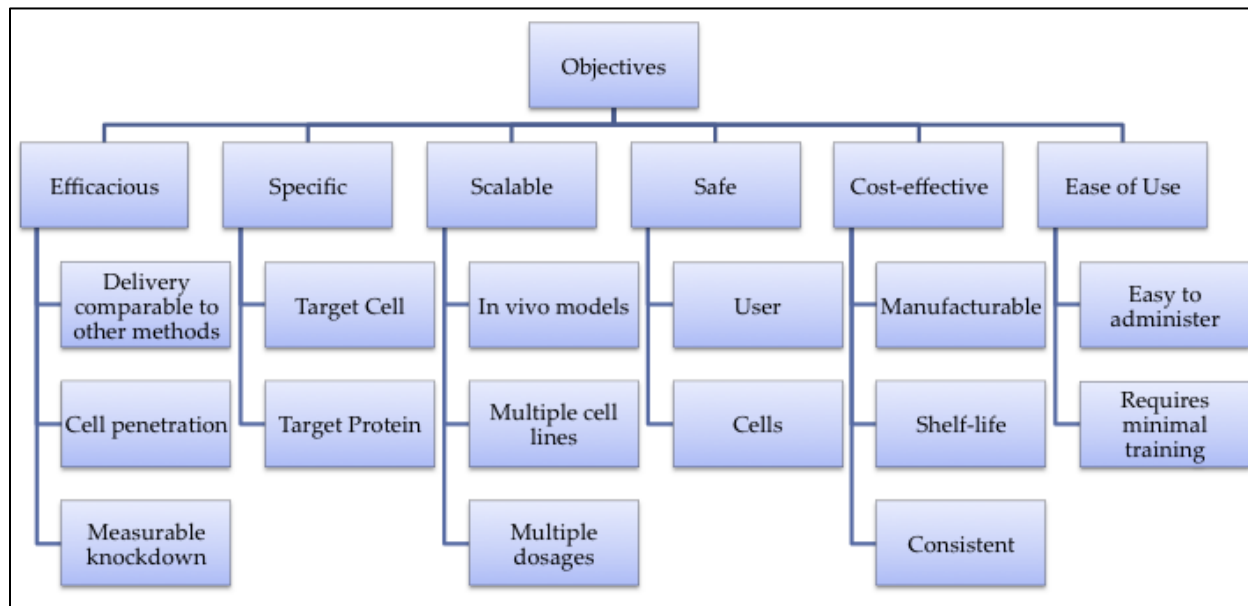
Objectives

Efficacious

Delivery comparable to other methods

Cell penetration

Measurable knockdown

Specific

Target Cell

Target Protein

Scalable

In vivo models

Multiple cell lines

Multiple dosages

Safe

User

Cells

Cost-effective

Manufacturable

Shelf-life

Consistent

Ease of Use

Easy to administer

Requires minimal training